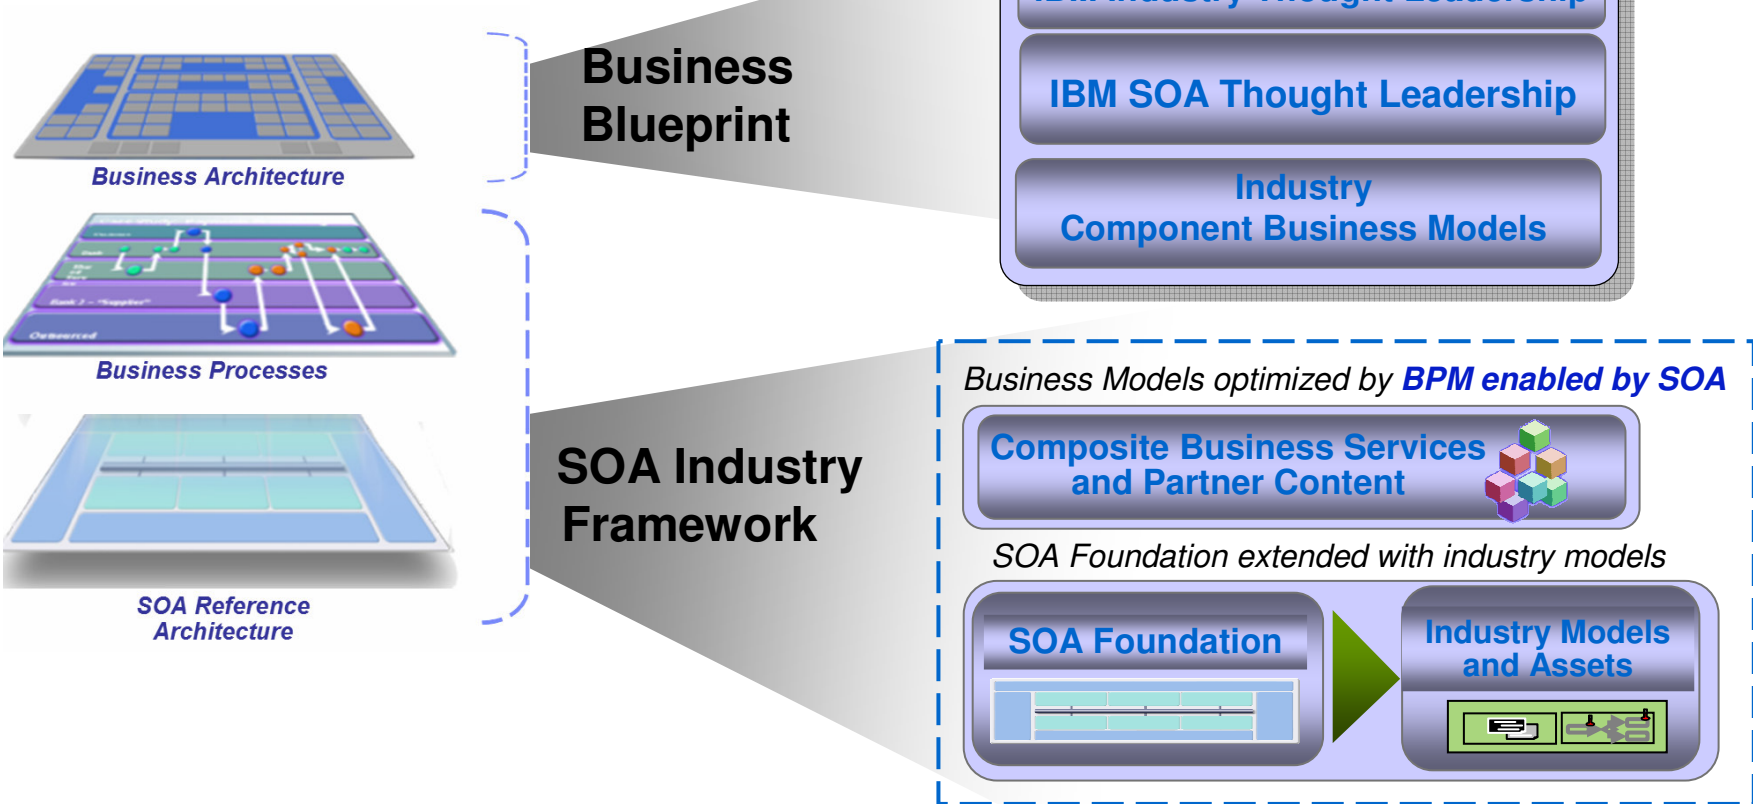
Business Architecture

Business Processes

SOA Reference Architecture

Business Blueprint

SOA Industry Framework

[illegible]

IBM SOA Thought Leadership

Industry Component Business Models

Business Models optimized by BPM enabled by SOA

Composite Business Services and Partner Content

SOA Foundation extended with industry models

SOA Foundation

Industry Models and Assets